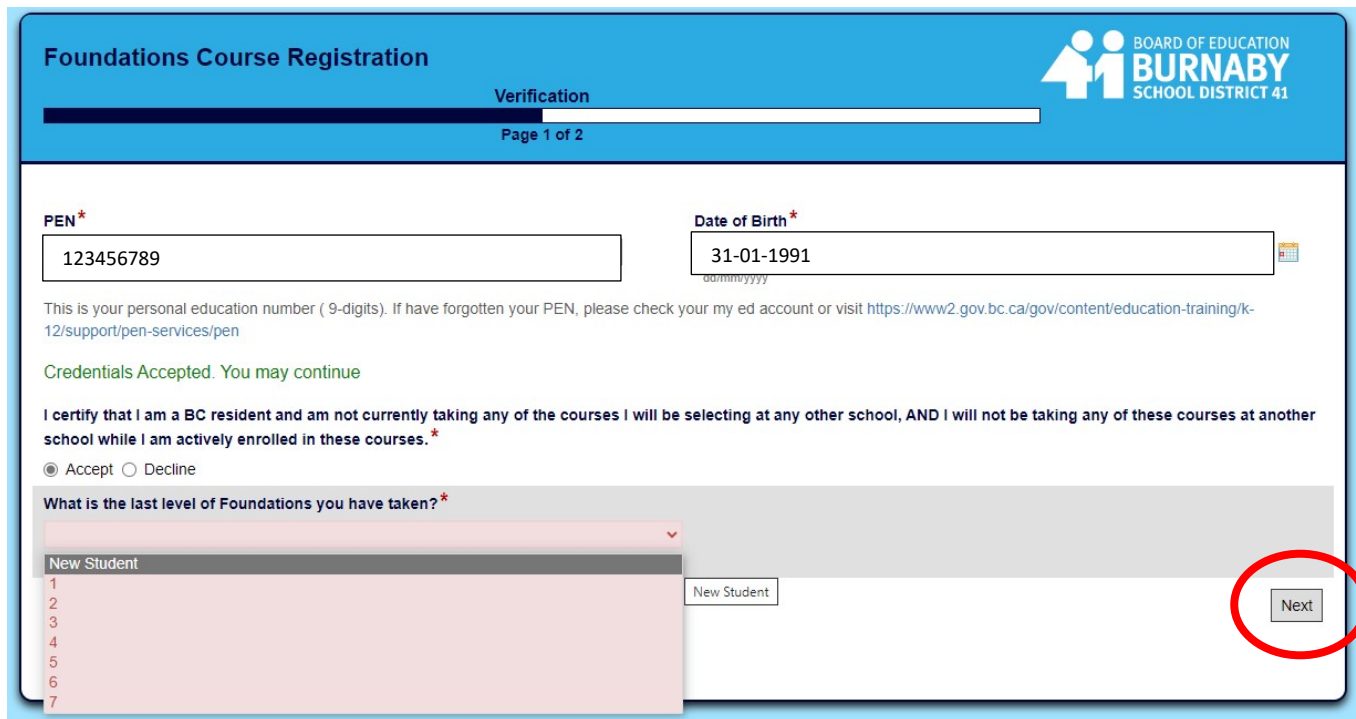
Foundations Course Registration

BOARD OF EDUCATION
BURNABY
SCHOOL DISTRICT 41

Verification

Page 1 of 2

PEN*

123456789

Date of Birth*

31-01-1991

dd/mm/yyyy

This is your personal education number ( 9-digits). If have forgotten your PEN, please check your my ed account or visit https://www2.gov.bc.ca/gov/content/education-training/k-12/support/pen-services/pen

Credentials Accepted. You may continue

I certify that I am a BC resident and am not currently taking any of the courses I will be selecting at any other school, AND I will not be taking any of these courses at another school while I am actively enrolled in these courses.*

Accept Decline

What is the last level of Foundations you have taken?*

New Student
1
2
3
4
5
6
7

New Student

Next